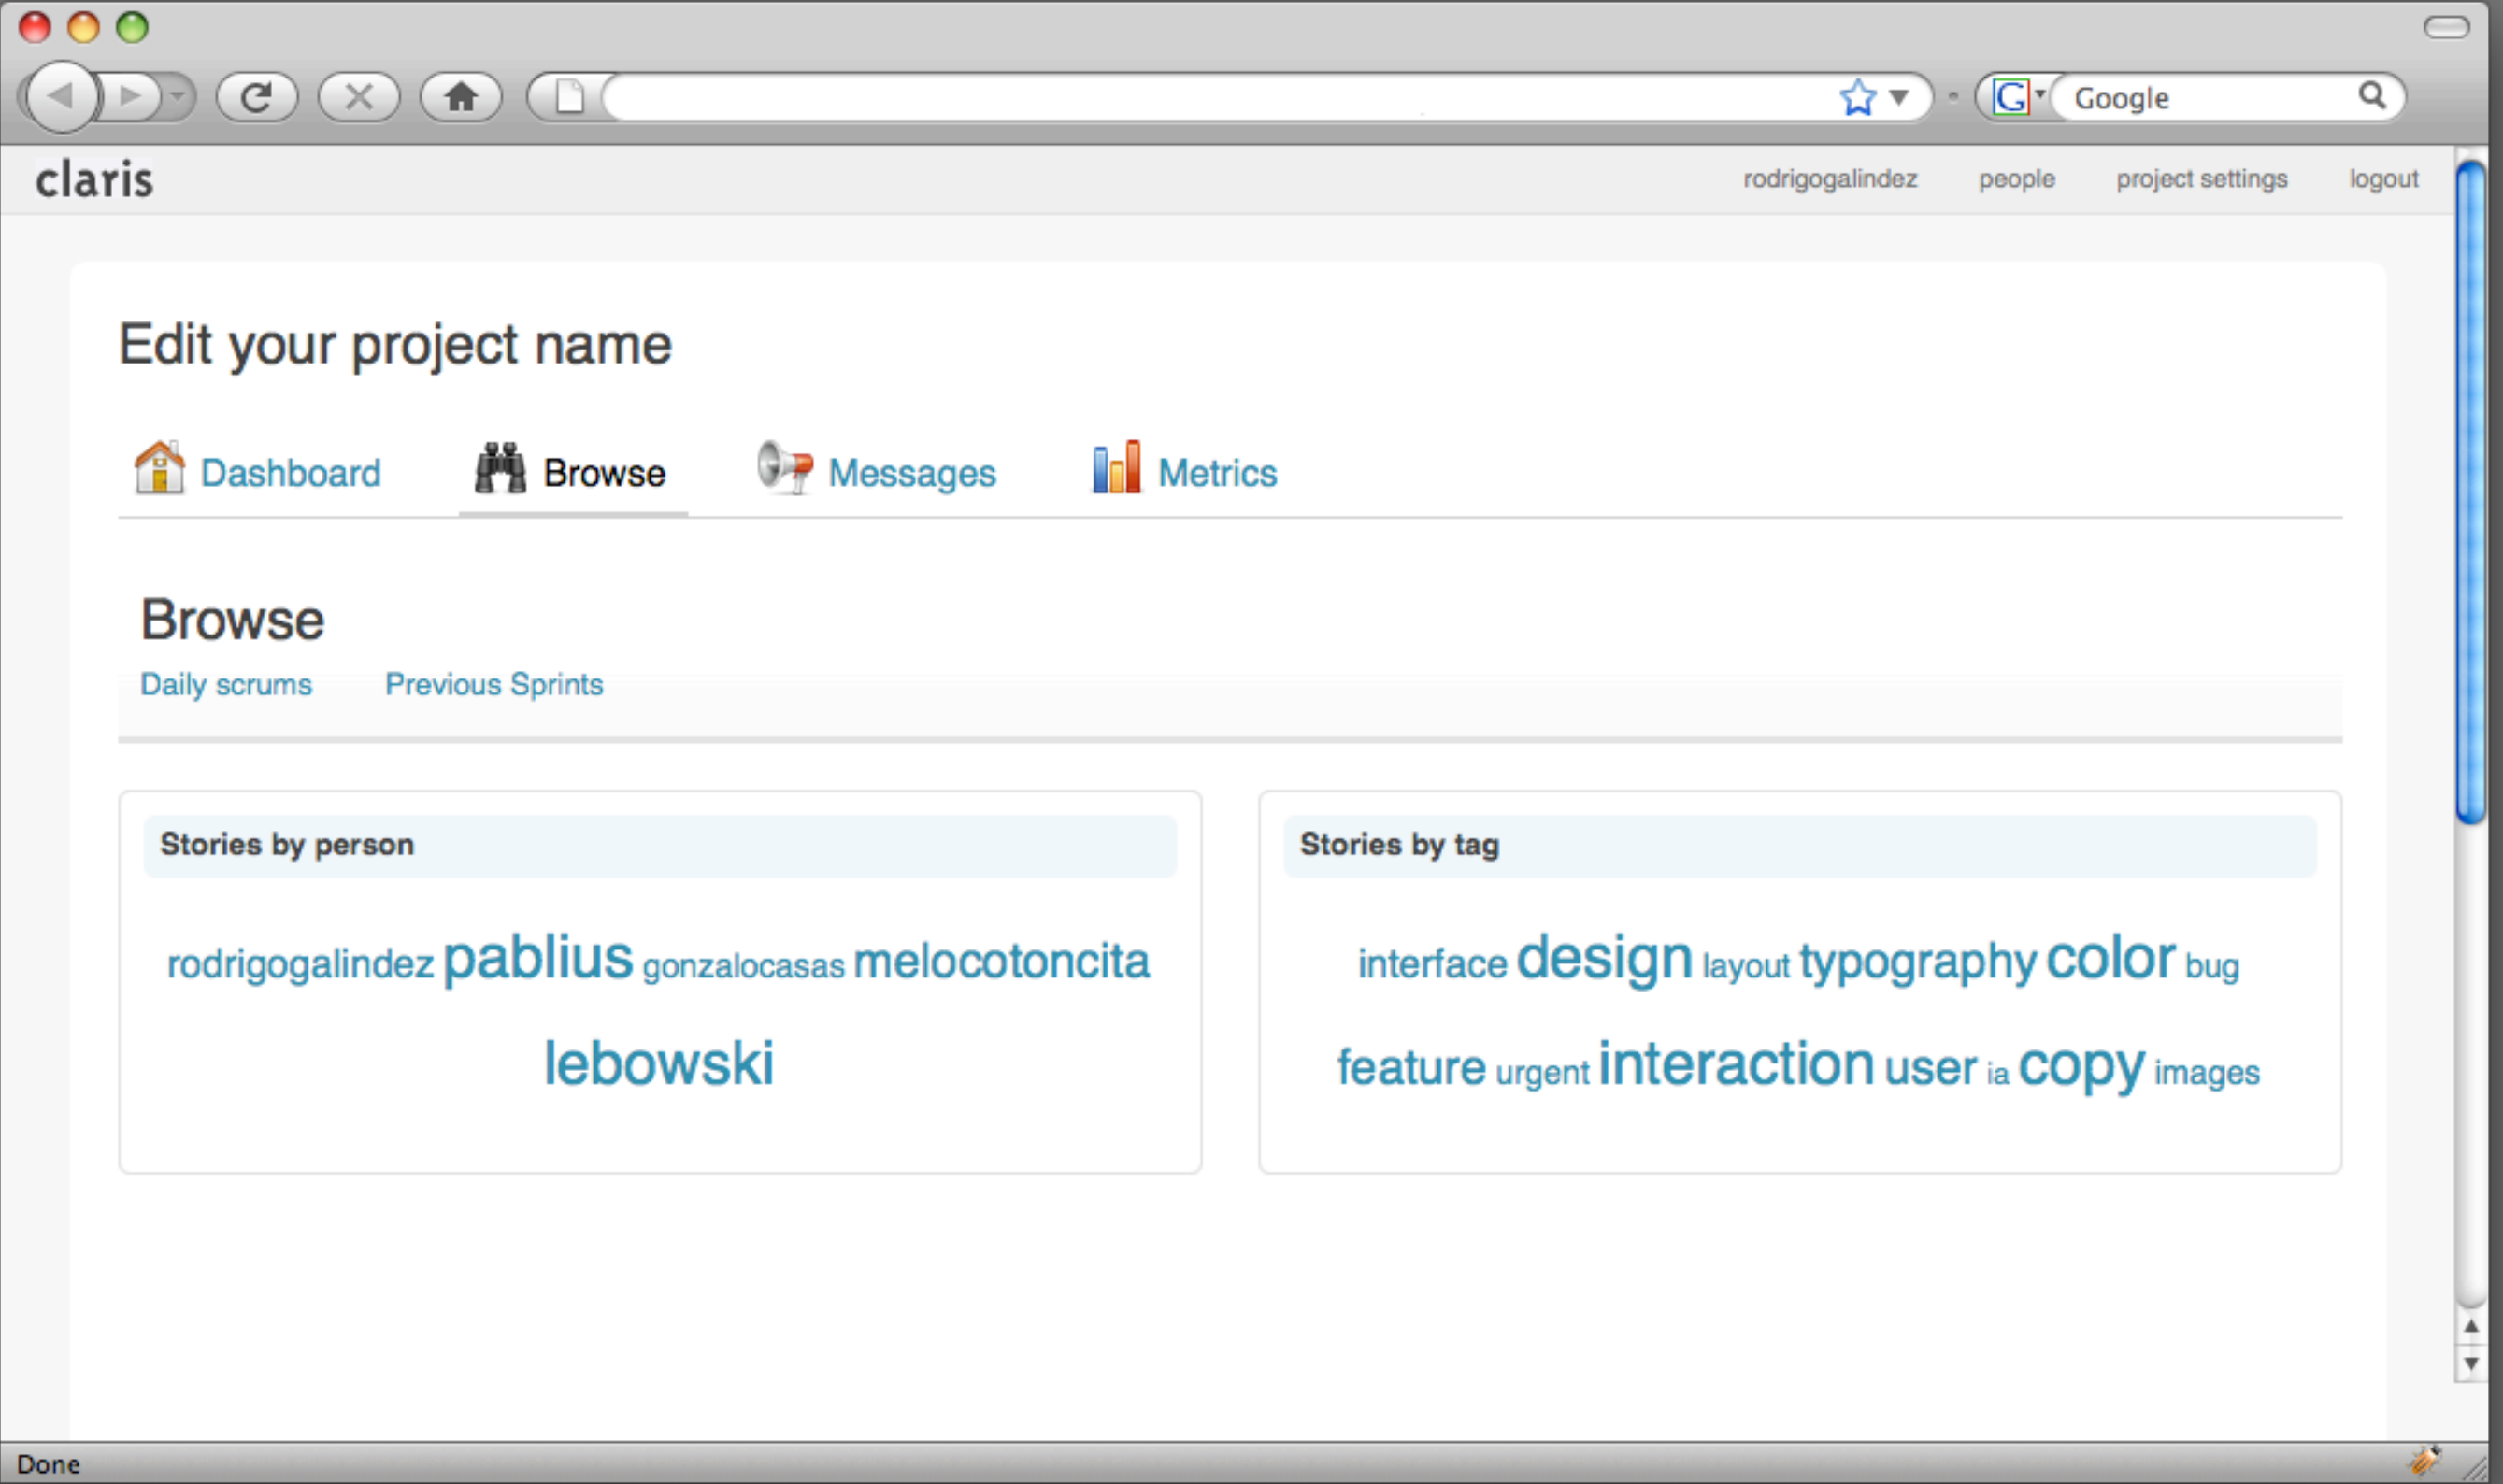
Google

claris

rodrigogalindez people project settings logout

Edit your project name

Dashboard Browse Messages Metrics

Browse

Daily scrums Previous Sprints

Stories by person

rodrigogalindez pablius gonzalocasas melocotoncita lebowski

Stories by tag

interface design layout typography color bug feature urgent interaction user ia copy images

Done